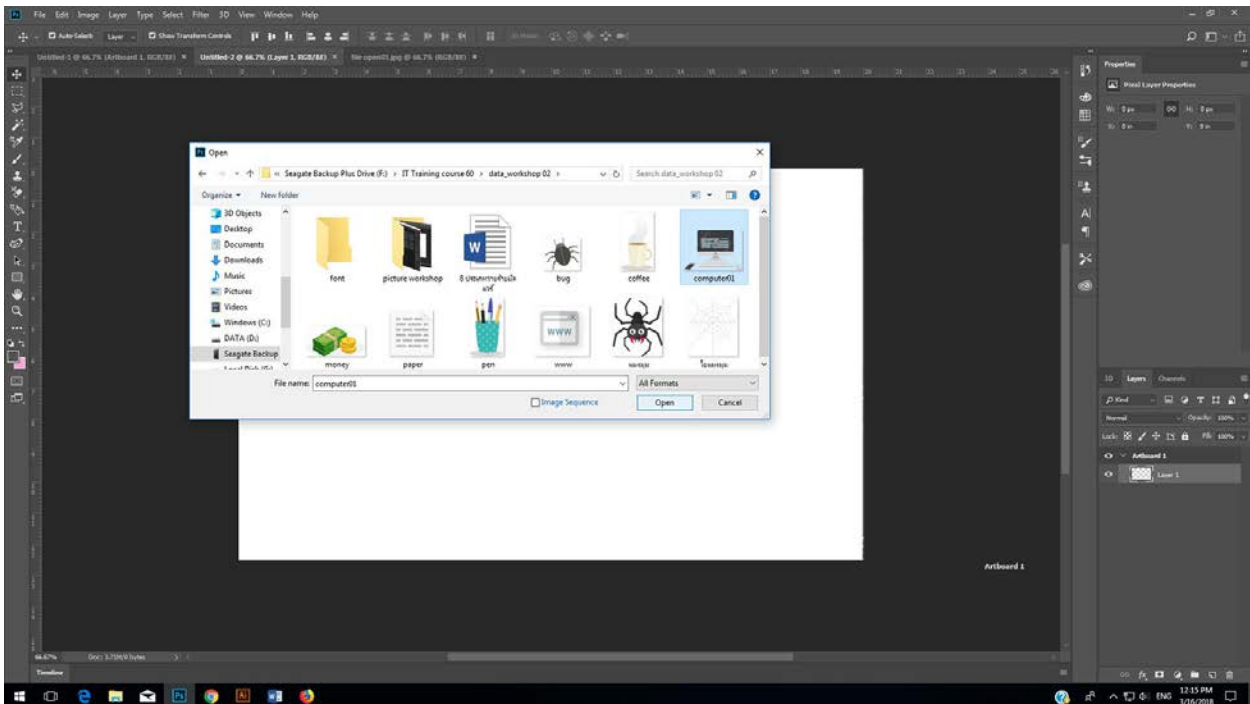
File Edit Image Layer Type Select Filter 3D View Window Help

Auto-Select: Layer Show Transform Controls

Untitled-1 @ 66.7% (Artboard 1, RGB/8#) × Untitled-2 @ 66.7% (Layer 1, RGB/8#) × file open01.jpg @ 66.7% (RGB/8#) ×

Open

« Seagate Backup Plus Drive (F:) > IT Training course 60 > data_workshop 02 >

Search data_workshop 02

Organize ▾ New folder

3D Objects
Desktop
Documents
Downloads
Music
Pictures
Videos
Windows (C:)
DATA (D:)
Seagate Backup
Local Disk (E:)

font
picture workshop
8 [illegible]
bug
coffee
computer01
money
paper
pen
www
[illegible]
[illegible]

File name: computer01
All Formats
Image Sequence
Open
Cancel

Artboard 1

Properties
Pixel Layer Properties
W: 0 px H: 0 px
X: 0 in Y: 0 in

3D Layers Channels
Kind
Normal Opacity: 100%
Lock: Fill: 100%
Artboard 1
Layer 1

66.67% Doc: 3.71M/0 bytes

Timeline

ENG 12:15 PM 3/16/2018